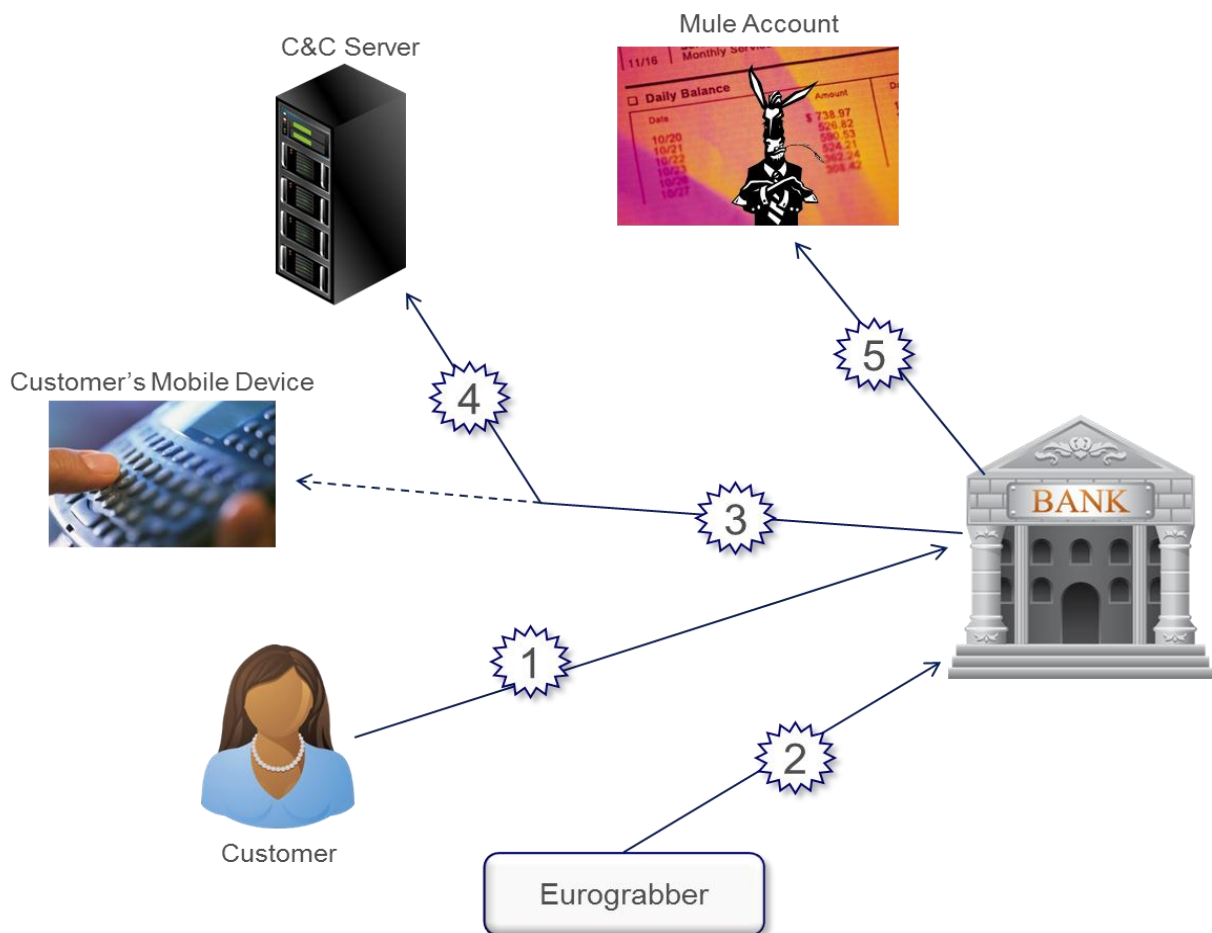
C&C Server

Mule Account

11/16 Monthly Service

Daily Balance

Date

Amount

10/20
10/21
10/22
10/23
10/26
10/27

$ 738.97
526.82
590.53
524.21
362.24
308.42

Customer's Mobile Device

4

5

3

BANK

1

2

Customer

Eurograbber